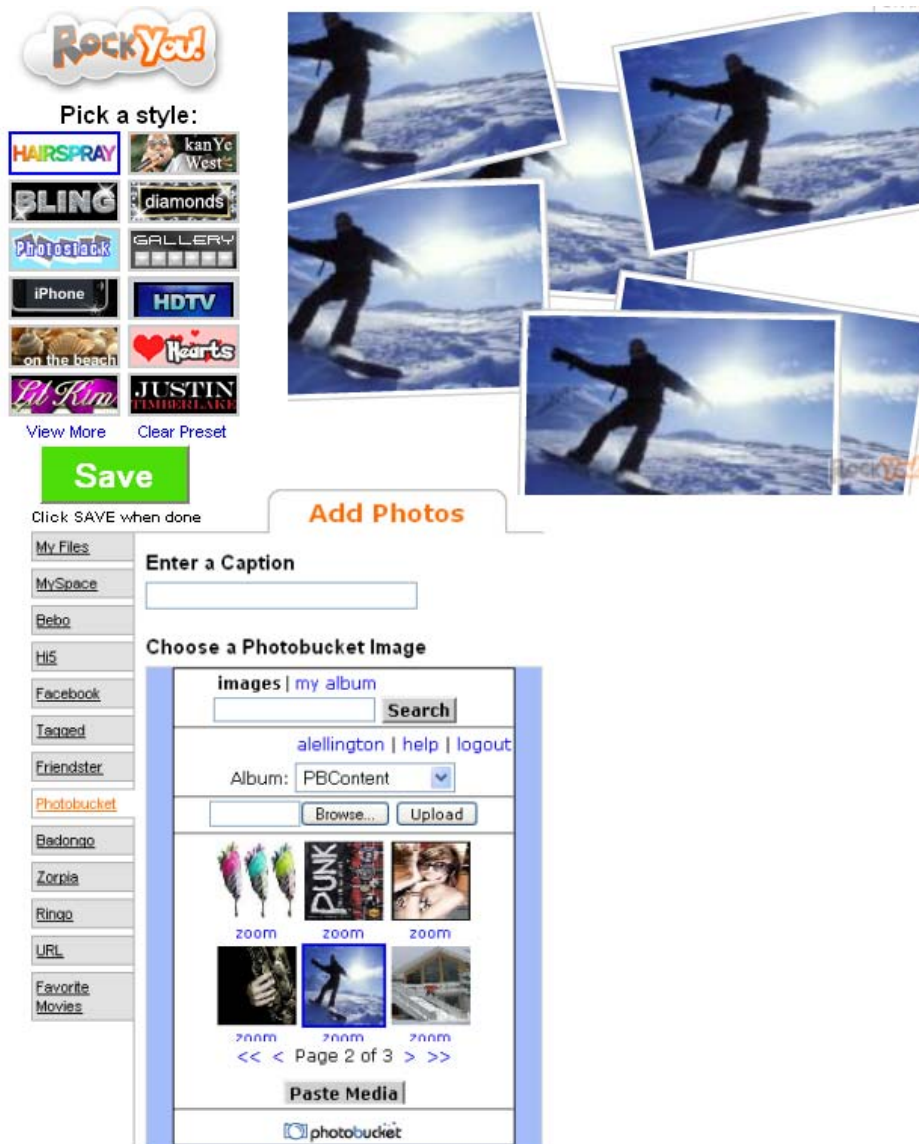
RockYou!

Pick a style:

HAIRSPRAY
kanYe West
BLING
diamonds
Photostack
GALLERY
iPhone
HDTV
on the beach
Hearts
Lil Kim
JUSTIN TIMBERLAKE

View More
Clear Preset

Save

Click SAVE when done

RockYou!

Add Photos

My Files
MySpace
Bebo
Hi5
Facebook
Tagged
Friendster
Photobucket
Badongo
Zorpia
Ringo
URL
Favorite Movies

Enter a Caption

Choose a Photobucket Image

images | my album
Search
alellington | help | logout
Album: PBContent
Browse...
Upload
PUNK
zoom
zoom
zoom
zoom
zoom
zoom
<< < Page 2 of 3 > >>
Paste Media
photobucket